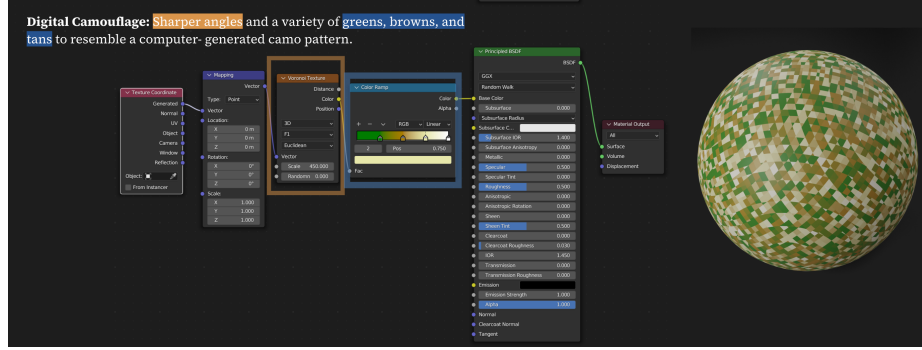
**Digital Camouflage:** Sharper angles and a variety of greens, browns, and tans to resemble a computer- generated camo pattern.

Texture Coordinate
Generated
Normal
UV
Object
Camera
Window
Reflection
Object:
From Instancer

Mapping
Vector
Type: Point
Vector
Location:
X 0 m
Y 0 m
Z 0 m
Rotation:
X 0°
Y 0°
Z 0°
Scale:
X 1.000
Y 1.000
Z 1.000

Voronoi Texture
Distance
Color
Position
3D
F1
Euclidean
Vector
Scale 450.000
Randomn 0.000

Color Ramp
Color
Alpha
RGB Linear
2 Pos 0.750
Fac

Principled BSDF
BSDF
GGX
Random Walk
Base Color
Subsurface 0.000
Subsurface Radius
Subsurface C...
Subsurface IOR 1.400
Subsurface Anisotropy 0.000
Metallic 0.000
Specular 0.500
Specular Tint 0.000
Roughness 0.500
Anisotropic 0.000
Anisotropic Rotation 0.000
Sheen 0.000
Sheen Tint 0.500
Clearcoat 0.000
Clearcoat Roughness 0.030
IOR 1.450
Transmission 0.000
Transmission Roughness 0.000
Emission
Emission Strength 1.000
Alpha 1.000
Normal
Clearcoat Normal
Tangent

Material Output
All
Surface
Volume
Displacement